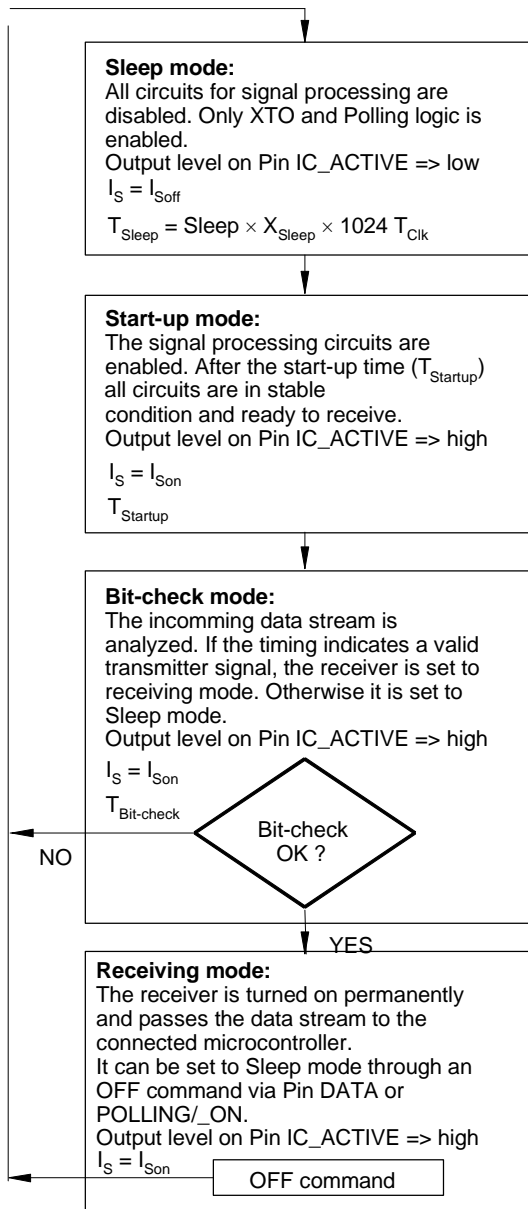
**Sleep mode:**
All circuits for signal processing are disabled. Only XTO and Polling logic is enabled.
Output level on Pin IC_ACTIVE => low
$I_S = I_{Soff}$
$T_{Sleep} = Sleep \times X_{Sleep} \times 1024\ T_{Clk}$

**Start-up mode:**
The signal processing circuits are enabled. After the start-up time ($T_{Startup}$) all circuits are in stable condition and ready to receive.
Output level on Pin IC_ACTIVE => high
$I_S = I_{Son}$
$T_{Startup}$

**Bit-check mode:**
The incomming data stream is analyzed. If the timing indicates a valid transmitter signal, the receiver is set to receiving mode. Otherwise it is set to Sleep mode.
Output level on Pin IC_ACTIVE => high
$I_S = I_{Son}$
$T_{Bit-check}$

Bit-check OK ?

NO

YES

**Receiving mode:**
The receiver is turned on permanently and passes the data stream to the connected microcontroller.
It can be set to Sleep mode through an OFF command via Pin DATA or POLLING/_ON.
Output level on Pin IC_ACTIVE => high
$I_S = I_{Son}$

OFF command